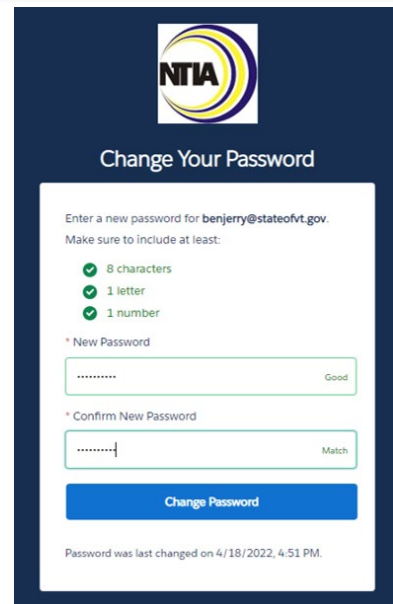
NTIA

Change Your Password

Enter a new password for benjerry@stateofvt.gov. Make sure to include at least:

8 characters
1 letter
1 number

* New Password

••••••••••

Good

* Confirm New Password

••••••••••

Match

Change Password

Password was last changed on 4/18/2022, 4:51 PM.